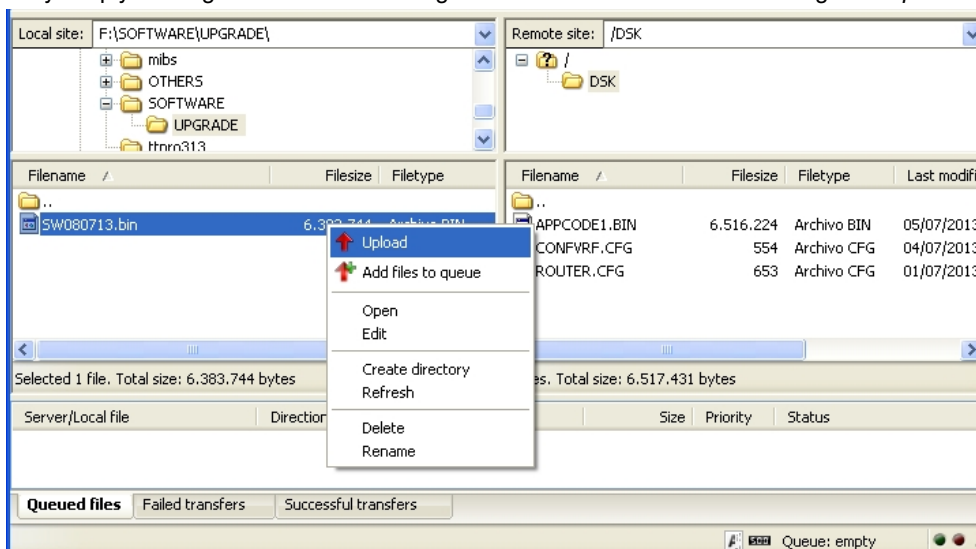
Local site: F:\SOFTWARE\UPGRADE\

mibs
OTHERS
SOFTWARE
UPGRADE
ttpro313

Remote site: /DSK

/
DSK

| Filename | Filesize | Filetype |
|---|---|---|
| .. | | |
| SW080713.bin | 6.3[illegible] | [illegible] |

| Filename | Filesize | Filetype | Last modifi |
|---|---|---|---|
| .. | | | |
| APPCODE1.BIN | 6.516.224 | Archivo BIN | 05/07/2013 |
| CONFVRF.CFG | 554 | Archivo CFG | 04/07/2013 |
| ROUTER.CFG | 653 | Archivo CFG | 01/07/2013 |

Upload
Add files to queue
Open
Edit
Create directory
Refresh
Delete
Rename

Selected 1 file. Total size: 6.383.744 bytes

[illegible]es. Total size: 6.517.431 bytes

Server/Local file | Direction | Size | Priority | Status

Queued files | Failed transfers | Successful transfers

Queue: empty